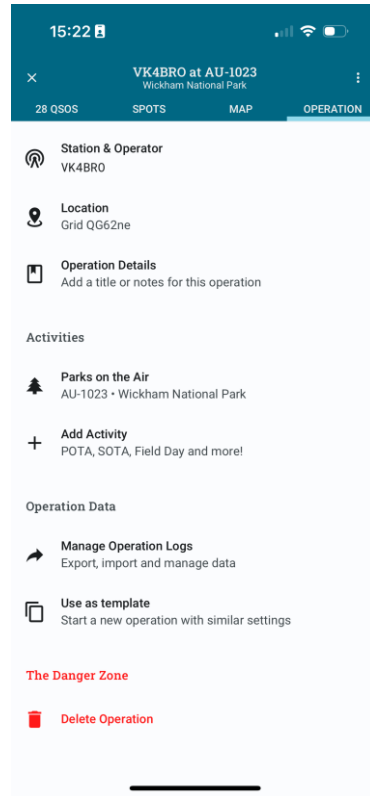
15:22

VK4BRO at AU-1023
Wickham National Park

28 QSOS
SPOTS
MAP
OPERATION

Station & Operator
VK4BRO

Location
Grid QG62ne

Operation Details
Add a title or notes for this operation

Activities

Parks on the Air
AU-1023 • Wickham National Park

Add Activity
POTA, SOTA, Field Day and more!

Operation Data

Manage Operation Logs
Export, import and manage data

Use as template
Start a new operation with similar settings

The Danger Zone

Delete Operation